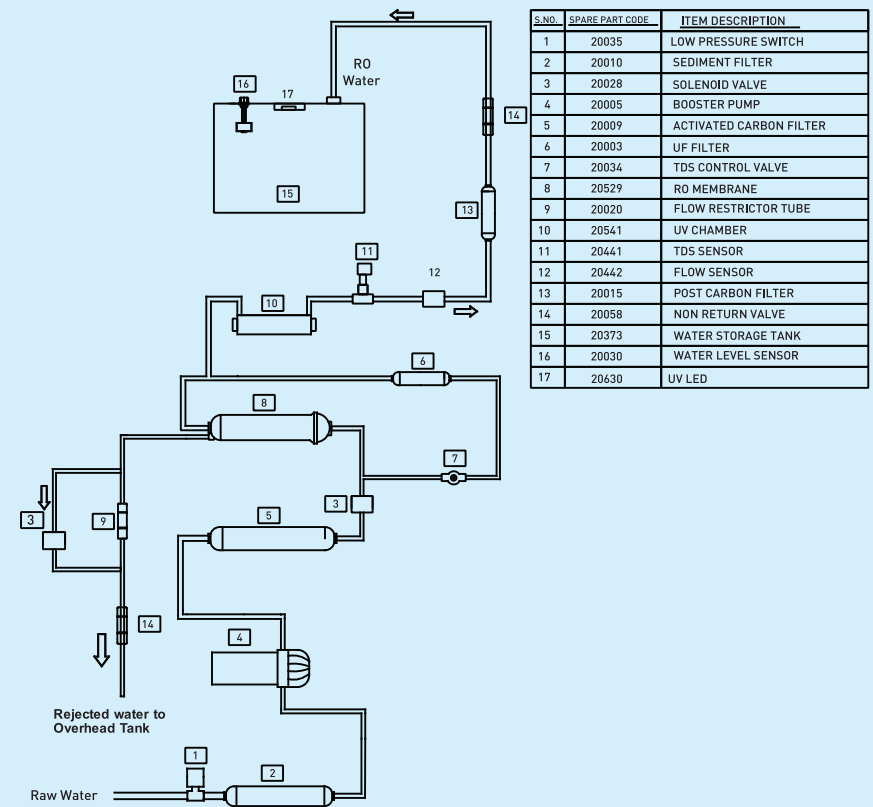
RO Water

16
17
15
14
13
11
12
10
6
8
7
3
9
3
5
14
4
1
2

Rejected water to Overhead Tank

Raw Water

| S.NO. | SPARE PART CODE | ITEM DESCRIPTION |
|---|---|---|
| 1 | 20035 | LOW PRESSURE SWITCH |
| 2 | 20010 | SEDIMENT FILTER |
| 3 | 20028 | SOLENOID VALVE |
| 4 | 20005 | BOOSTER PUMP |
| 5 | 20009 | ACTIVATED CARBON FILTER |
| 6 | 20003 | UF FILTER |
| 7 | 20034 | TDS CONTROL VALVE |
| 8 | 20529 | RO MEMBRANE |
| 9 | 20020 | FLOW RESTRICTOR TUBE |
| 10 | 20541 | UV CHAMBER |
| 11 | 20441 | TDS SENSOR |
| 12 | 20442 | FLOW SENSOR |
| 13 | 20015 | POST CARBON FILTER |
| 14 | 20058 | NON RETURN VALVE |
| 15 | 20373 | WATER STORAGE TANK |
| 16 | 20030 | WATER LEVEL SENSOR |
| 17 | 20630 | UV LED |